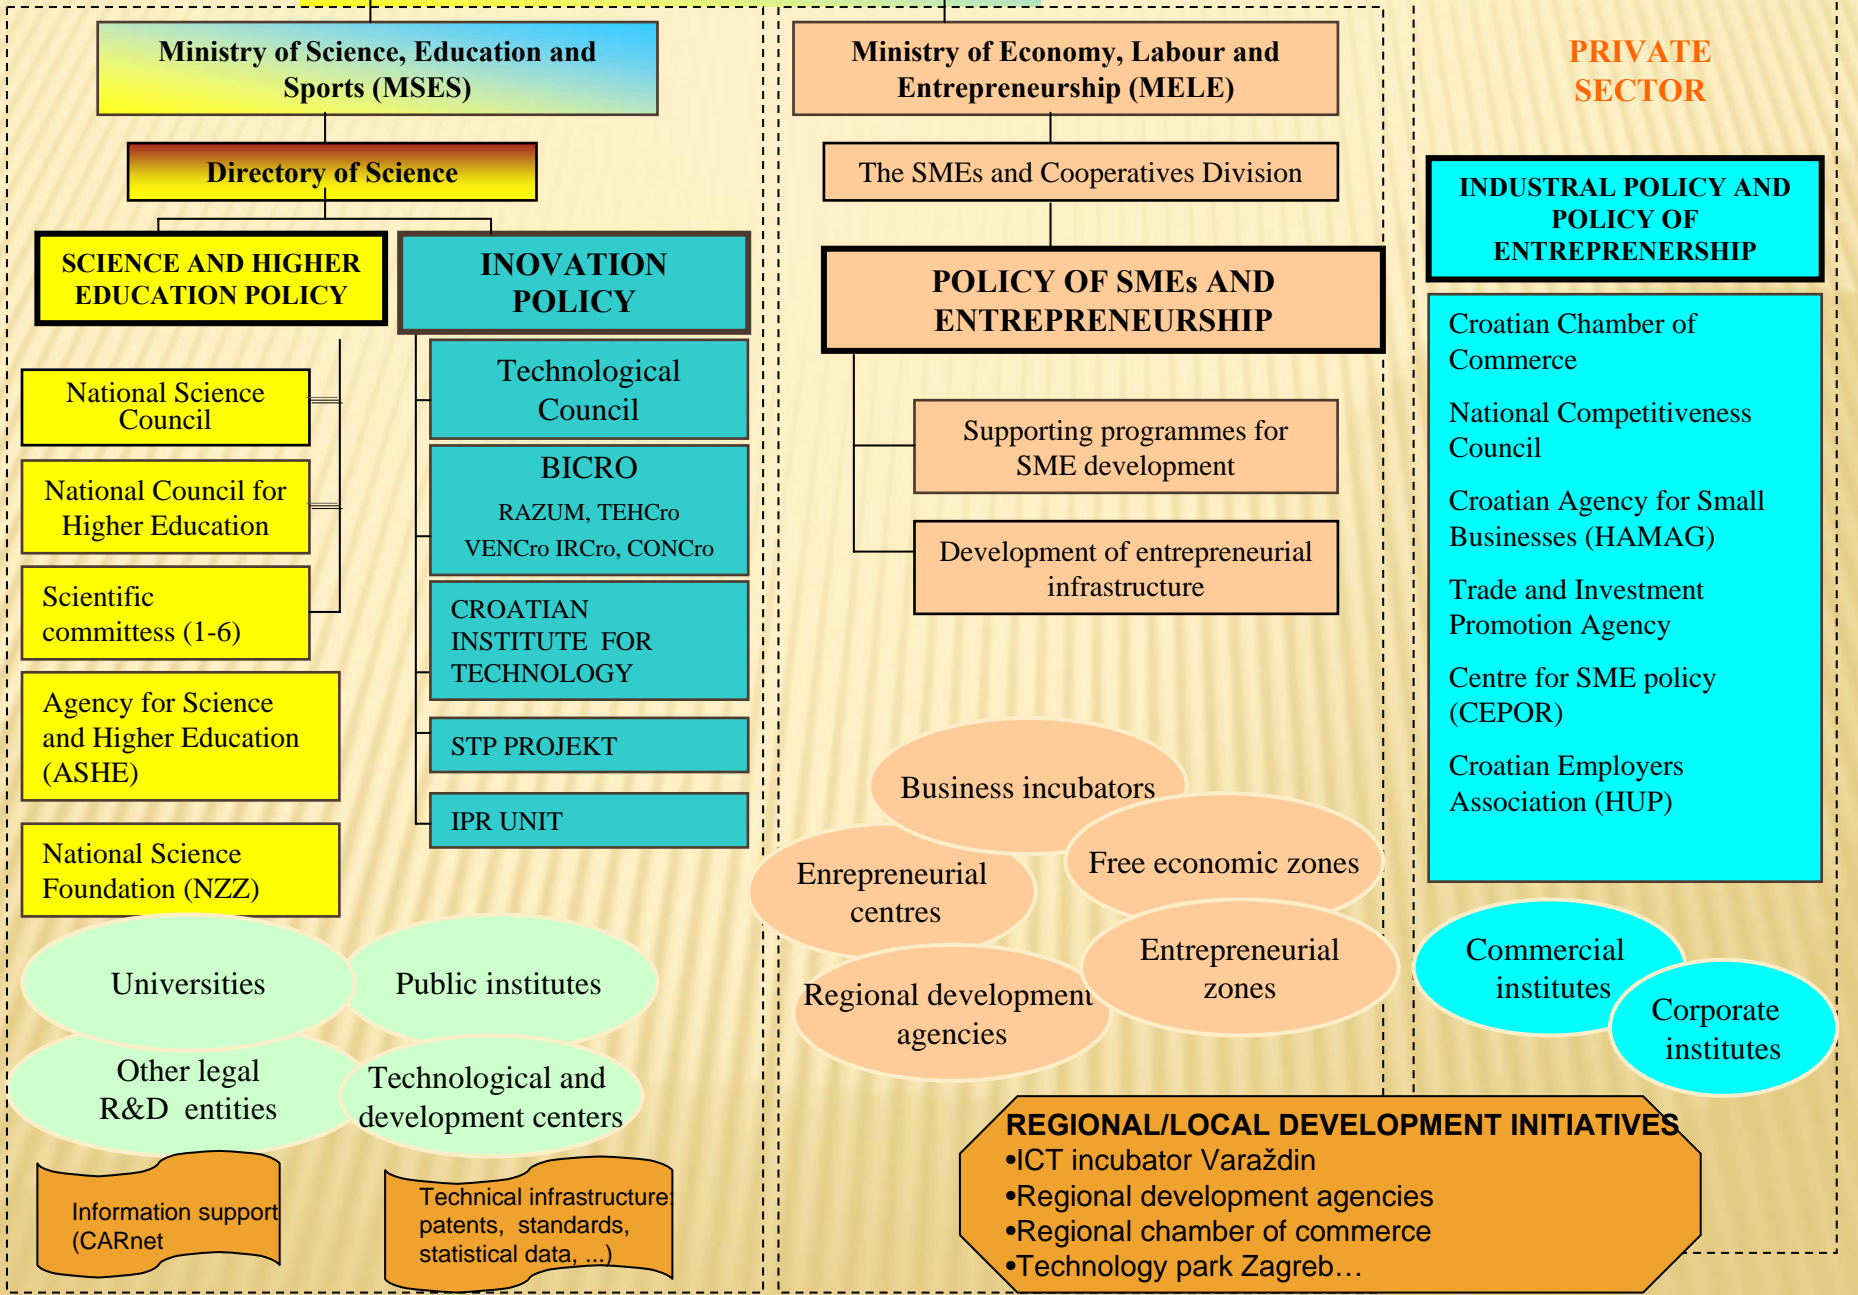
Ministry of Science, Education and Sports (MSES)

Directory of Science

SCIENCE AND HIGHER EDUCATION POLICY

INOVATION POLICY

National Science Council

National Council for Higher Education

Scientific committees (1-6)

Agency for Science and Higher Education (ASHE)

National Science Foundation (NZZ)

Technological Council

BICRO
RAZUM, TEHCro
VENCro IRCro, CONCro

CROATIAN INSTITUTE FOR TECHNOLOGY

STP PROJEKT

IPR UNIT

Universities

Public institutes

Other legal R&D entities

Technological and development centers

Information support (CARnet

Technical infrastructure: patents, standards, statistical data, ...)

Ministry of Economy, Labour and Entrepreneurship (MELE)

The SMEs and Cooperatives Division

POLICY OF SMEs AND ENTREPRENEURSHIP

Supporting programmes for SME development

Development of entrepreneurial infrastructure

Business incubators

Enrepreneurial centres

Free economic zones

Regional development agencies

Entrepreneurial zones

PRIVATE SECTOR

INDUSTRAL POLICY AND POLICY OF ENTREPRENERSHIP

Croatian Chamber of Commerce

National Competitiveness Council

Croatian Agency for Small Businesses (HAMAG)

Trade and Investment Promotion Agency

Centre for SME policy (CEPOR)

Croatian Employers Association (HUP)

Commercial institutes

Corporate institutes

REGIONAL/LOCAL DEVELOPMENT INITIATIVES
•ICT incubator Varaždin
•Regional development agencies
•Regional chamber of commerce
•Technology park Zagreb…